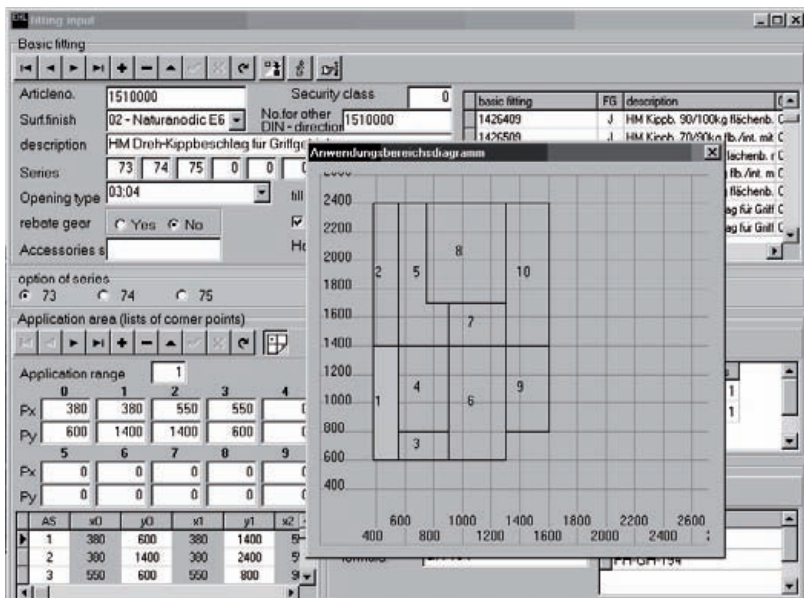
fitting input

Basic fitting

Articleno. 1510000
Security class 0
Surf.finish 02 - Naturanodic E6
No.for other DIN - direction 1510000
description HM Dreh-Kippbeschlag für Griffg
Series 73 74 75 0 0
Opening type 03:04
till
rebate gear ○ Yes ● No
Accessories s
Ho

| basic fitting | FG | description |
|---|---|---|
| 1426409 | J | HM Kippb. 90/100kg flächenb. |
| 1426509 | J | HM Kipph. 70/90kg flb./int. mit |
| | | flächenb. |
| | | fb./int. m |
| | | flächenb. |
| | | ag für Griff |
| | | ag für Griff |

option of series
● 73 ○ 74 ○ 75

Application area (lists of corner points)

Application range 1

| | 0 | 1 | 2 | 3 | 4 |
|---|---|---|---|---|---|
| Px | 380 | 380 | 550 | 550 | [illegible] |
| Py | 600 | 1400 | 1400 | 600 | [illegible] |

| | 5 | 6 | 7 | 8 | 9 |
|---|---|---|---|---|---|
| Px | 0 | 0 | 0 | 0 | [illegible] |
| Py | 0 | 0 | 0 | 0 | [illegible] |

| AS | x0 | y0 | x1 | y1 | x2 |
|---|---|---|---|---|---|
| 1 | 380 | 600 | 380 | 1400 | 5 |
| 2 | 380 | 1400 | 380 | 2400 | 5 |
| 3 | 550 | 600 | 550 | 800 | 9 |

Anwendungsbereichsdiagramm

2400
2200
2000
1800
1600
1400
1200
1000
800
600
400

2 5 8 10 7 4 9 1 6 3

600 1000 1400 1800 2200 2600
400 800 1200 1600 2000 2400

1
1

Formula
FH-GH-194